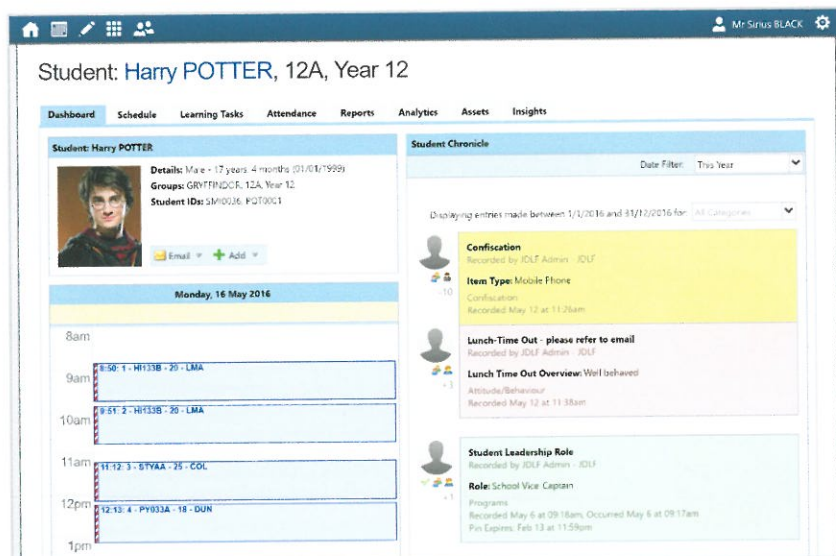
Mr Sirius BLACK

Student: Harry POTTER, 12A, Year 12

Dashboard Schedule Learning Tasks Attendance Reports Analytics Assets Insights

Student: Harry POTTER

Details: Male - 17 years 4 months (01/01/1999)
Groups: GRYFFINDOR, 12A, Year 12
Student IDs: SMI0036, PQT0001

Email Add

Monday, 16 May 2016

8am
9am 8:50: 1 - HI133B - 20 - LMA
10am 9:51: 2 - HI133B - 20 - LMA
11am 11:12: 3 - STYAA - 25 - COL
12pm 12:13: 4 - PY033A - 18 - DUN
1pm

Student Chronicle

Date Filter: This Year

Displaying entries made between 1/1/2016 and 31/12/2016 for: All Categories

Confiscation
Recorded by JDLF Admin - JDLF
Item Type: Mobile Phone
Confiscation
Recorded May 12 at 11:26am
-10

Lunch-Time Out - please refer to email
Recorded by JDLF Admin - JDLF
Lunch Time Out Overview: Well behaved
Attitude/Behaviour
Recorded May 12 at 11:38am
-1

Student Leadership Role
Recorded by JDLF Admin - JDLF
Role: School Vice Captain
Programs
Recorded May 6 at 09:18am, Occurred May 6 at 09:17am
Pin Expires: Feb 13 at 11:59pm
+1